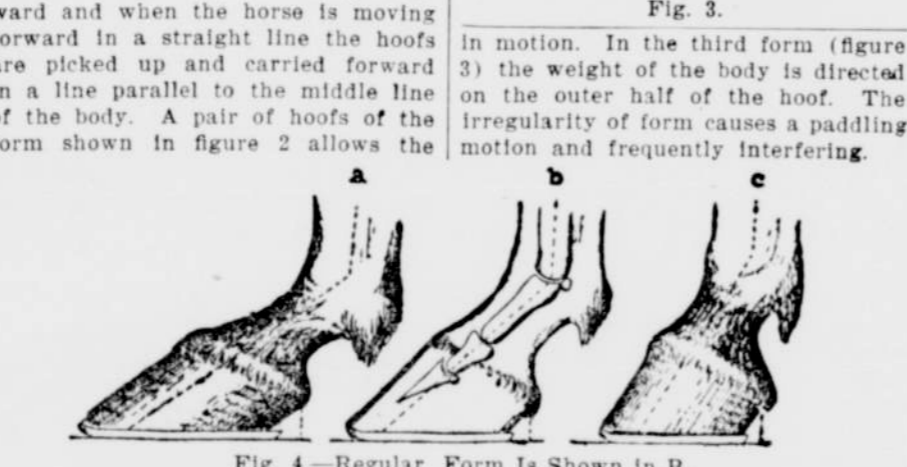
ward and when the horse is moving forward in a straight line the hoofs are picked up and carried forward n a line parallel to the middle line f the body. A pair of hoofs of the form shown in figure 2 allows the

Fig. 3.

in motion. In the third form (figure 3) the weight of the body is directed on the outer half of the hoof. The irregularity of form causes a paddling motion and frequently interfering.

a

b

c

Fig. 4.—Regular Form Is Shown in B.